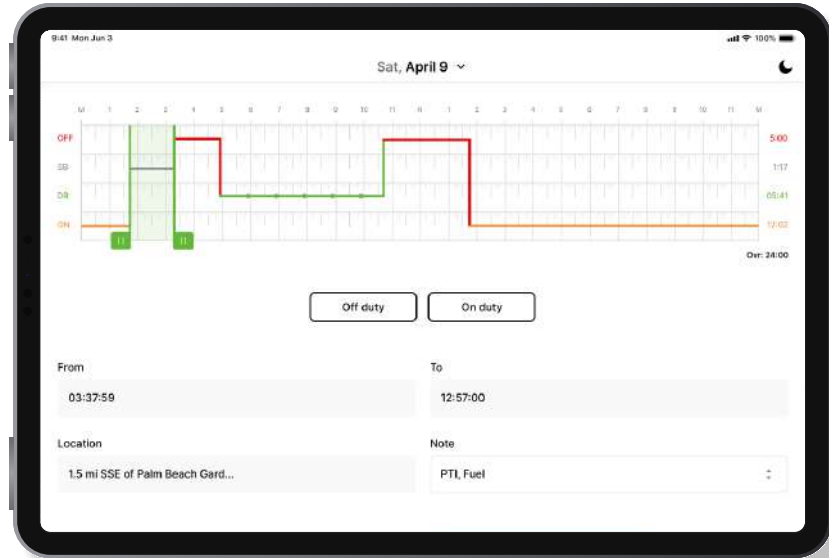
9:41 Mon Jun 3

100%

Sat, April 9

M 1 2 3 4 5 6 7 8 9 10 11 N 1 2 3 4 5 6 7 8 9 10 11 M

OFF
SB
DR
ON

5:00
1:17
05:41
12:02

Ovr: 24:00

Off duty

On duty

From
03:37:59

To
12:57:00

Location
1.5 mi SSE of Palm Beach Gard...

Note
PTI, Fuel